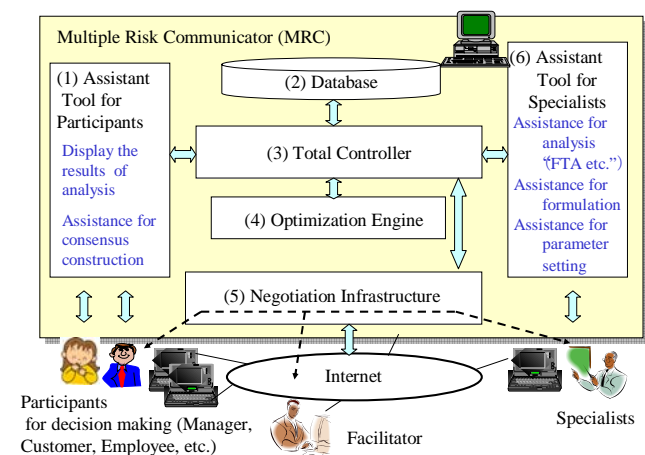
Multiple Risk Communicator (MRC)

(1) Assistant Tool for Participants

Display the results of analysis

Assistance for consensus construction

(2) Database

(3) Total Controller

(4) Optimization Engine

(5) Negotiation Infrastructure

(6) Assistant Tool for Specialists

Assistance for analysis "(FTA etc.")

Assistance for formulation

Assistance for parameter setting

Internet

Participants for decision making (Manager, Customer, Employee, etc.)

Facilitator

Specialists